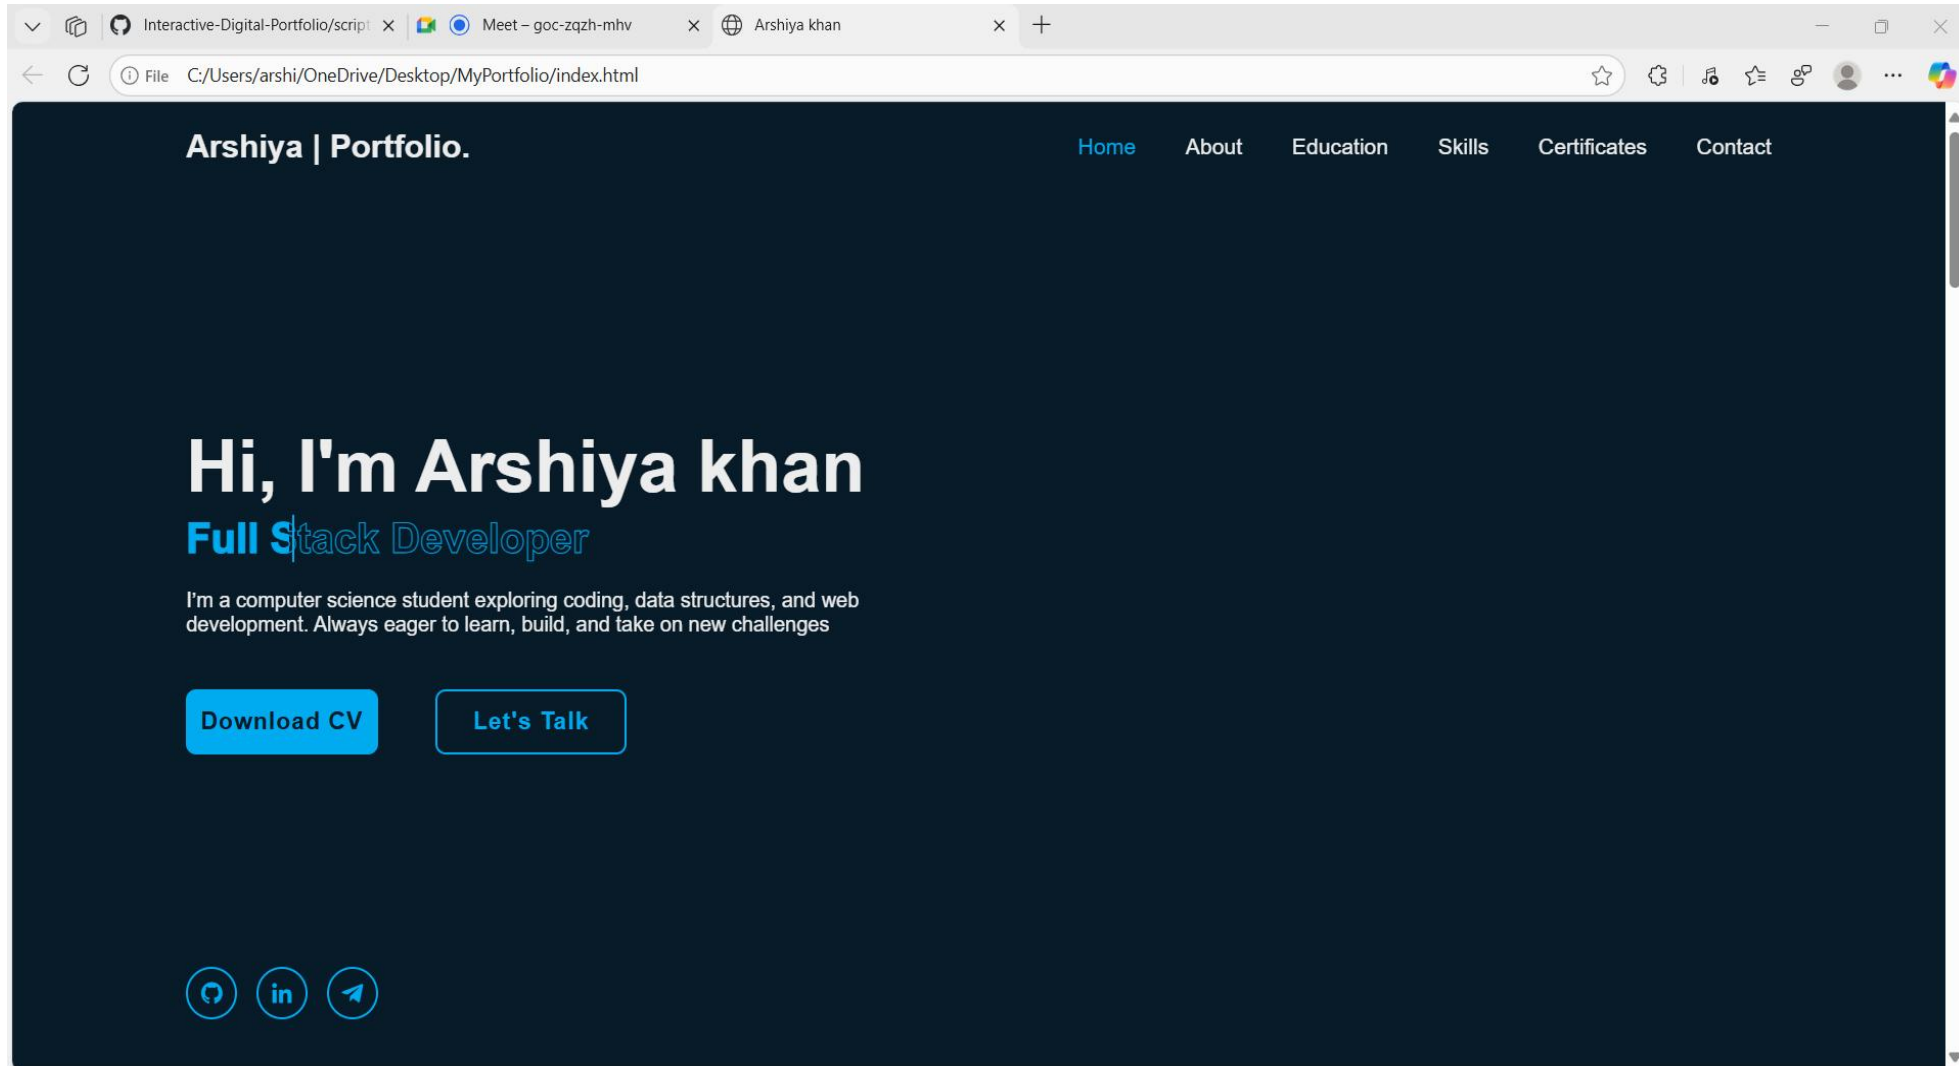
Interactive-Digital-Portfolio/script
Meet – goc-zqzh-mhv
Arshiya khan

File C:/Users/arshi/OneDrive/Desktop/MyPortfolio/index.html

Arshiya | Portfolio.

Home About Education Skills Certificates Contact

Hi, I'm Arshiya khan

Full Stack Developer

I'm a computer science student exploring coding, data structures, and web development. Always eager to learn, build, and take on new challenges

Download CV

Let's Talk